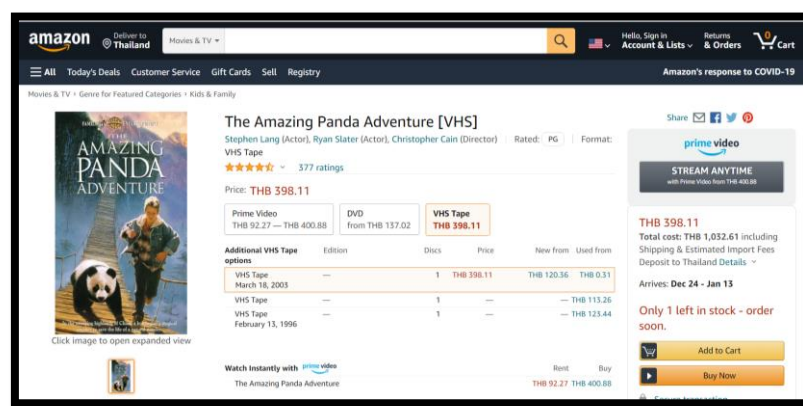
amazon Deliver to Thailand Movies & TV Hello, Sign in Account & Lists Returns & Orders 0 Cart

All Today's Deals Customer Service Gift Cards Sell Registry Amazon's response to COVID-19

Movies & TV › Genre for Featured Categories › Kids & Family

THE AMAZING PANDA ADVENTURE

Click image to open expanded view

The Amazing Panda Adventure [VHS]

Stephen Lang (Actor), Ryan Slater (Actor), Christopher Cain (Director) Rated: PG Format: VHS Tape

377 ratings

Price: THB 398.11

| Prime Video THB 92.27 — THB 400.88 | DVD from THB 137.02 | VHS Tape THB 398.11 |
|---|---|---|

| Additional VHS Tape options | Edition | Discs | Price | New from | Used from |
|---|---|---|---|---|---|
| VHS Tape March 18, 2003 | — | 1 | THB 398.11 | THB 120.36 | THB 0.31 |
| VHS Tape | — | 1 | — | — | THB 113.26 |
| VHS Tape February 13, 1996 | — | 1 | — | — | THB 123.44 |

| Watch Instantly with prime video | Rent | Buy |
|---|---|---|
| The Amazing Panda Adventure | THB 92.27 | THB 400.88 |

Share

prime video

STREAM ANYTIME
with Prime Video from THB 400.88

THB 398.11
Total cost: THB 1,032.61 including Shipping & Estimated Import Fees Deposit to Thailand Details

Arrives: Dec 24 - Jan 13

Only 1 left in stock - order soon.

Add to Cart

Buy Now